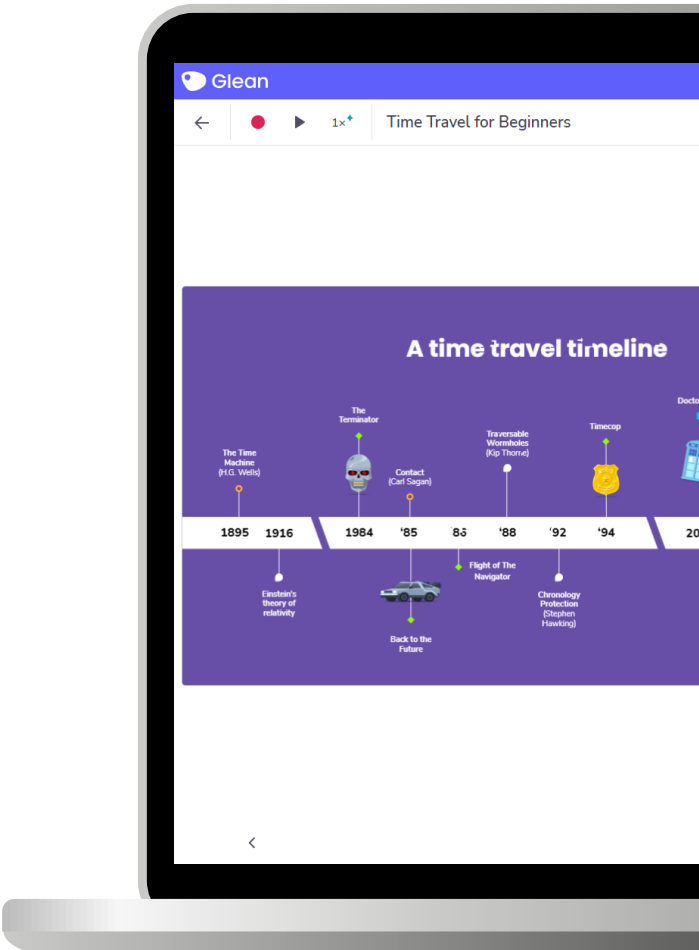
Glean

← 1×

Time Travel for Beginners

A time travel timeline

The Time Machine (H.G. Wells)

The Terminator

Contact (Carl Sagan)

Traversable Wormholes (Kip Thorne)

Timecop

Docto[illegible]

1895 1916 1984 '85 '86 '88 '92 '94 20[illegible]

Einstein's theory of relativity

Back to the Future

Flight of The Navigator

Chronology Protection (Stephen Hawking)

<